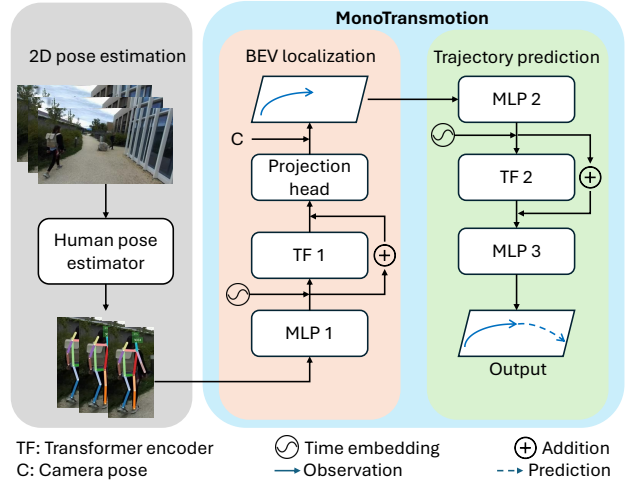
MonoTransmotion

2D pose estimation

Human pose estimator

BEV localization

C

Projection head

TF 1

MLP 1

Trajectory prediction

MLP 2

TF 2

MLP 3

Output

TF: Transformer encoder
C: Camera pose

Time embedding
Observation

Addition
Prediction